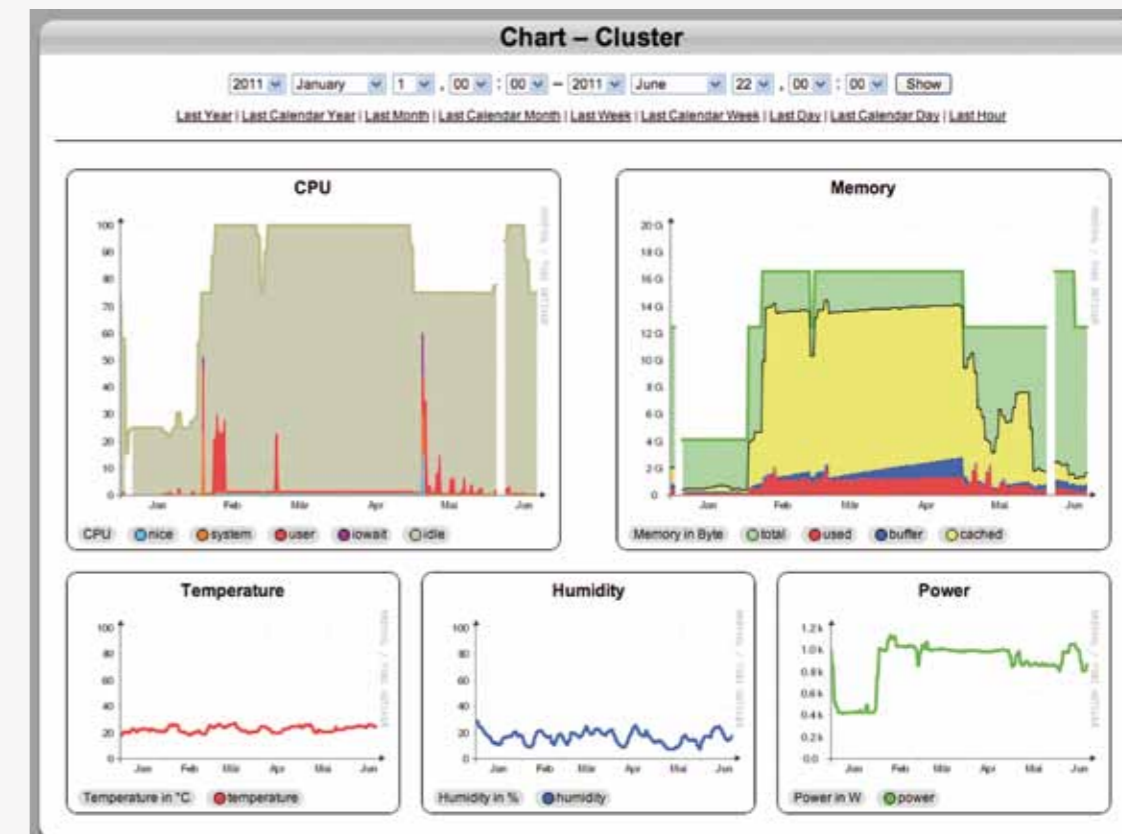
Chart – Cluster

2011 January 1 , 00 : 00 – 2011 June 22 , 00 : 00 Show

Last Year | Last Calendar Year | Last Month | Last Calendar Month | Last Week | Last Calendar Week | Last Day | Last Calendar Day | Last Hour

CPU

100
90
80
70
60
50
40
30
20
10
0

Jan Feb Mär Apr Mai Jun

CPU nice system user iowait idle

Memory

20 G
18 G
16 G
14 G
12 G
10 G
8 G
6 G
4 G
2 G
0

Jan Feb Mär Apr Mai Jun

Memory in Byte total used buffer cached

Temperature

100
80
60
40
20
0

Jan Feb Mär Apr Mai Jun

Temperature in °C temperature

Humidity

100
80
60
40
20
0

Jan Feb Mär Apr Mai Jun

Humidity in % humidity

Power

1.2 k
1.0 k
0.8 k
0.6 k
0.4 k
0.2 k
0.0

Jan Feb Mär Apr Mai Jun

Power in W power